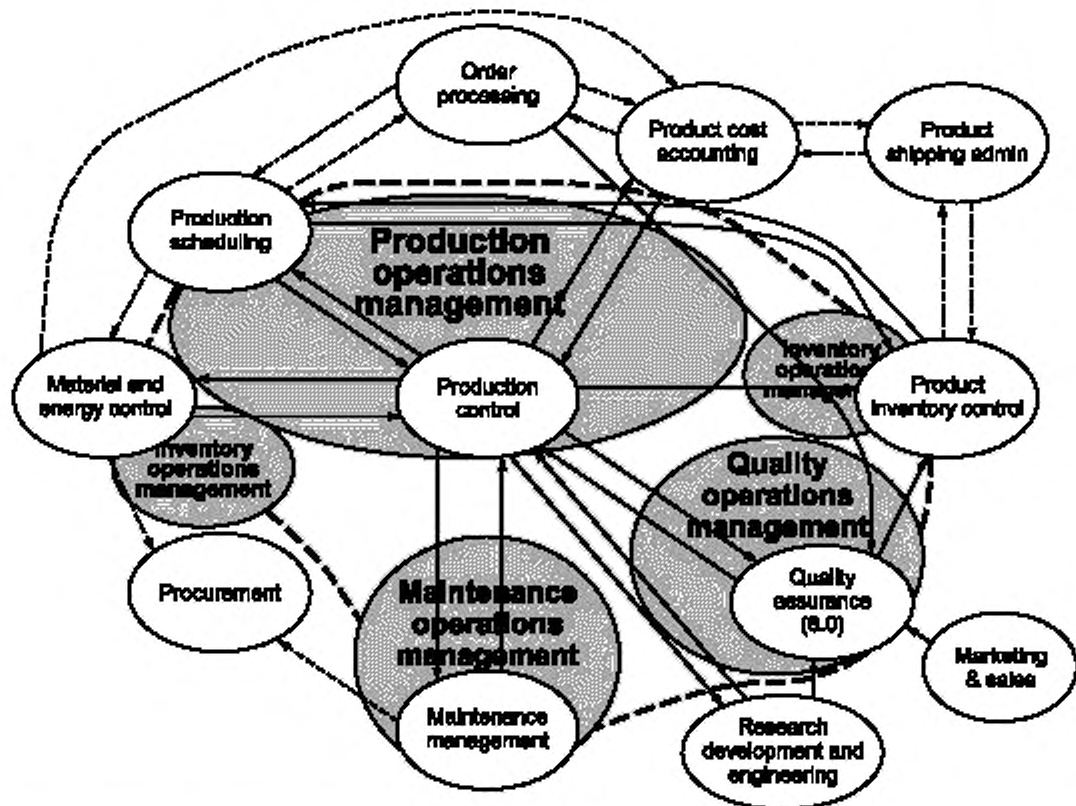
Order processing

Product cost accounting

Product shipping admin

Production scheduling

Production operations management

Inventory operations management

Material and energy control

Production control

Product inventory control

Inventory operations management

Quality operations management

Procurement

Maintenance operations management

Quality assurance (6.0)

Marketing & sales

Maintenance management

Research development and engineering